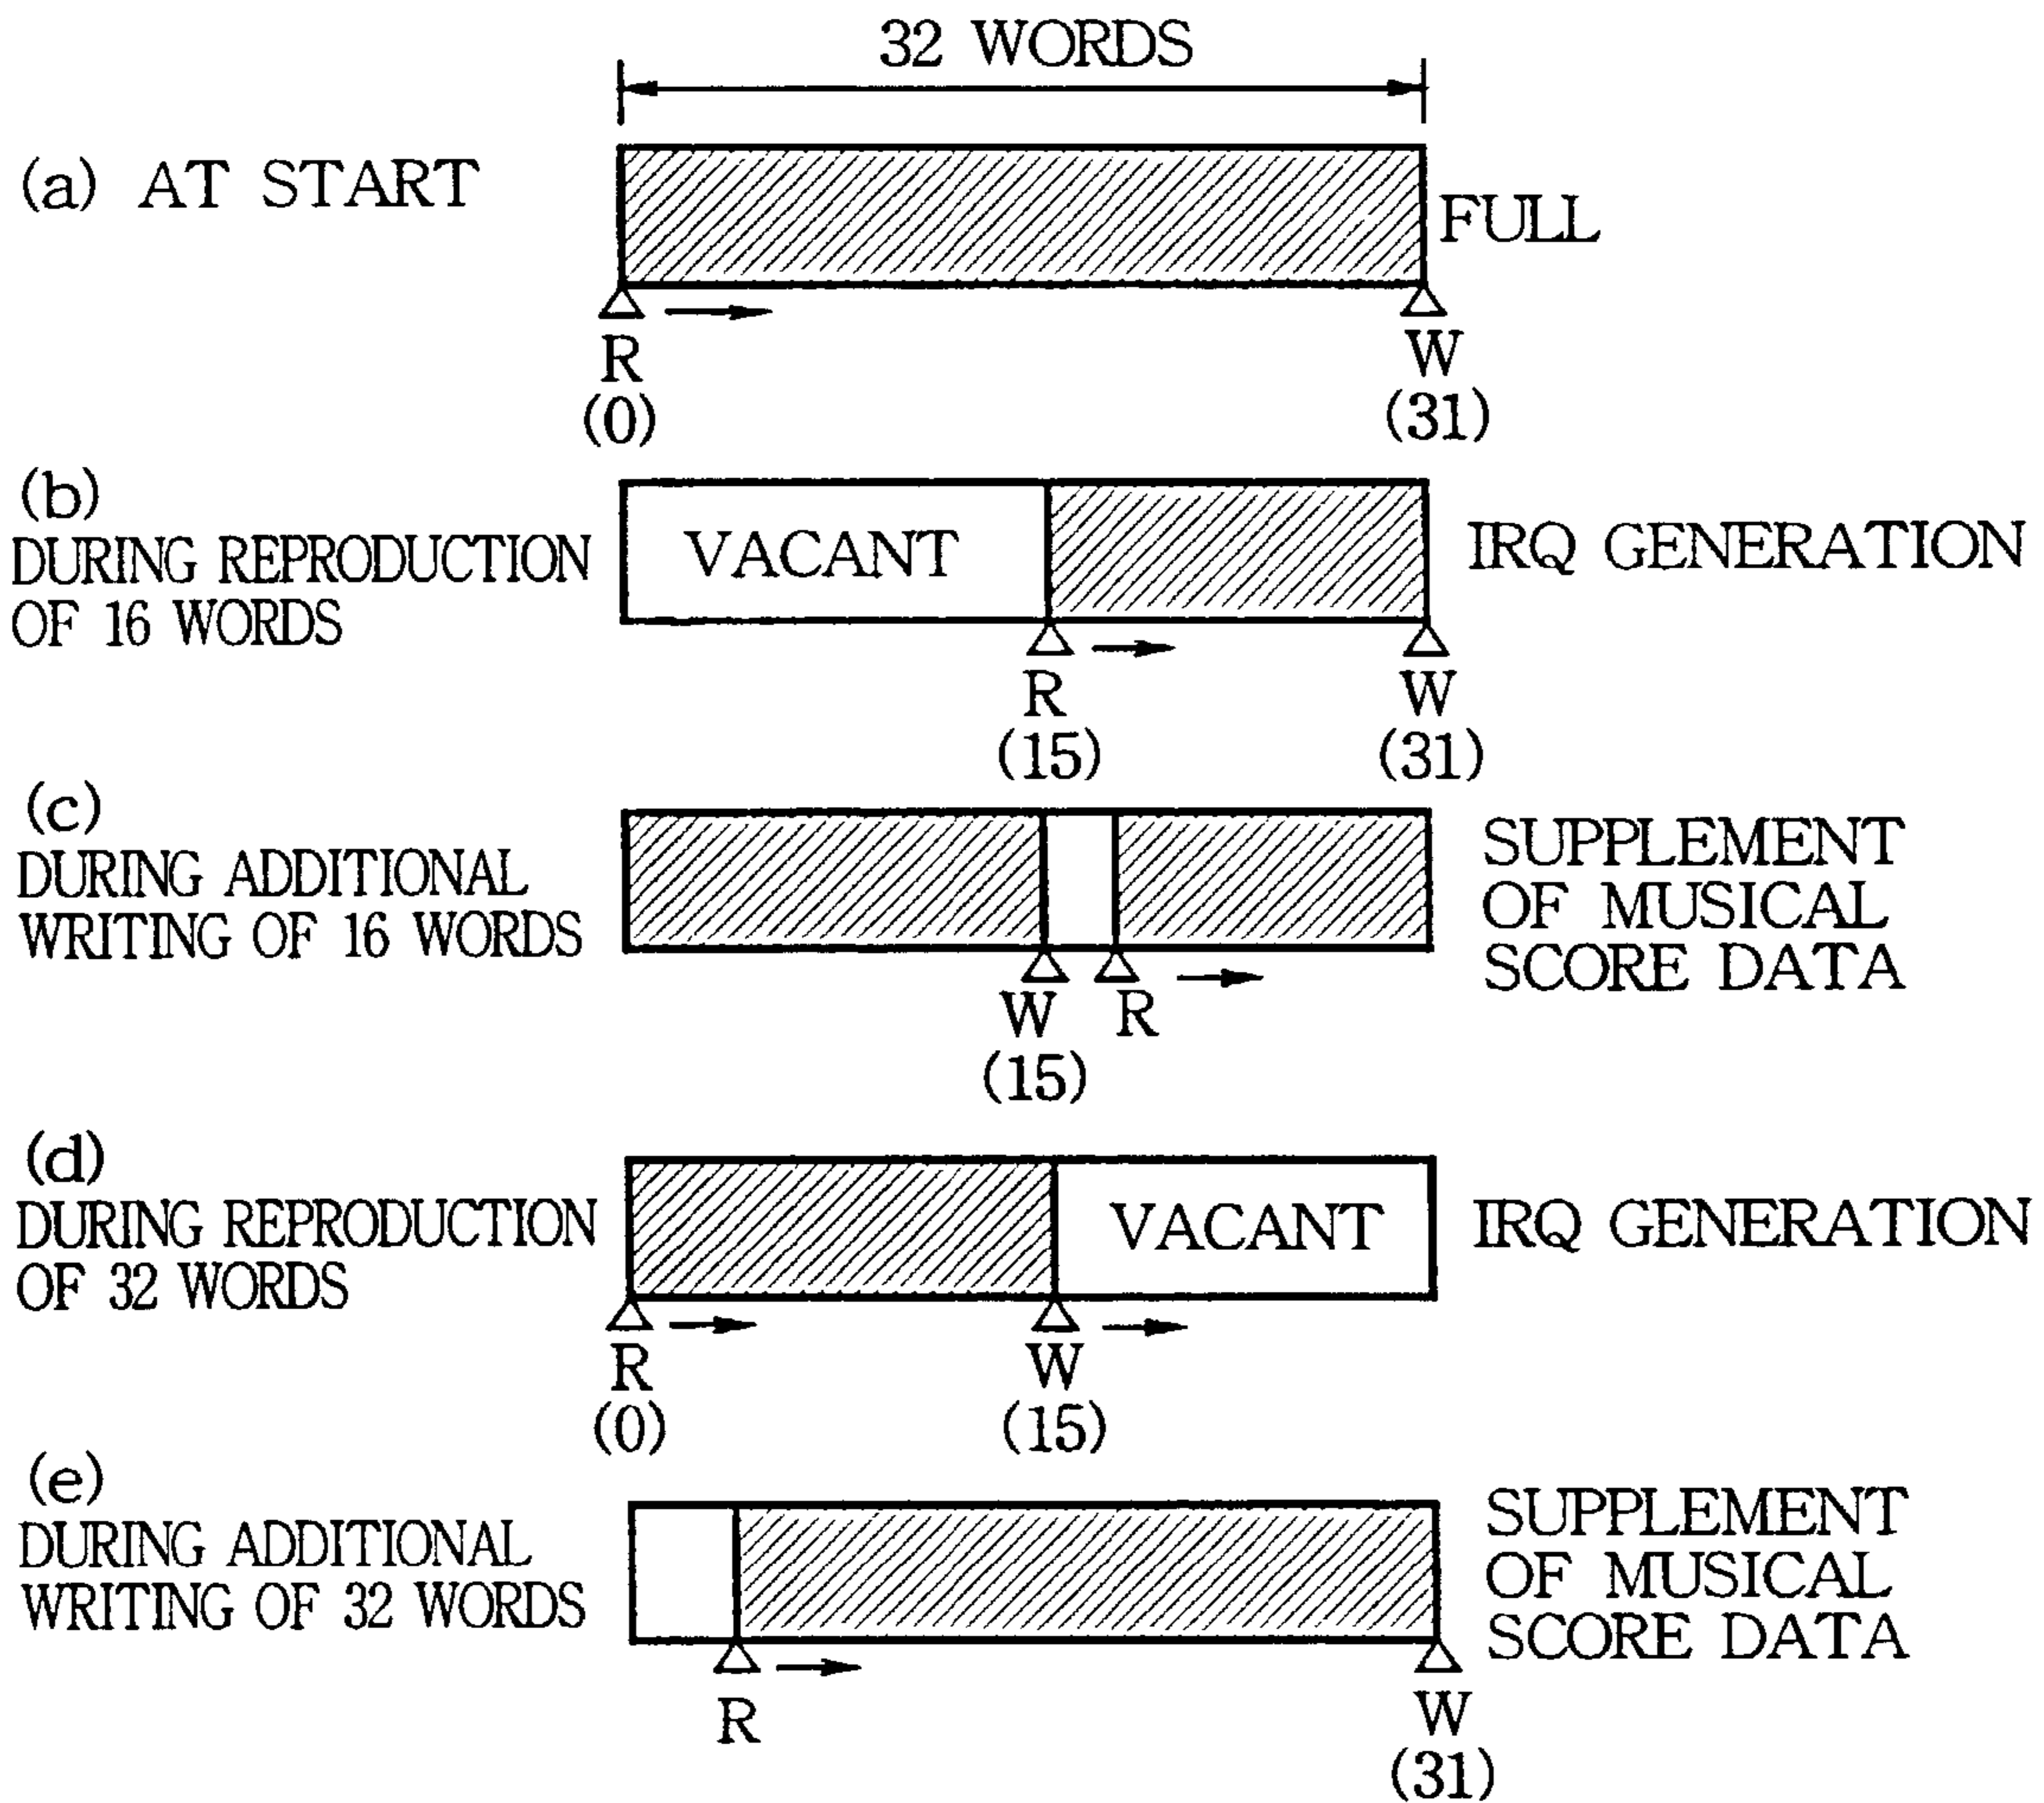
32 WORDS

(a) AT START

FULL

R
(0)

W
(31)

(b)
DURING REPRODUCTION OF 16 WORDS

VACANT

IRQ GENERATION

R
(15)

W
(31)

(c)
DURING ADDITIONAL WRITING OF 16 WORDS

SUPPLEMENT OF MUSICAL SCORE DATA

W
(15)

R

(d)
DURING REPRODUCTION OF 32 WORDS

VACANT

IRQ GENERATION

R
(0)

W
(15)

(e)
DURING ADDITIONAL WRITING OF 32 WORDS

SUPPLEMENT OF MUSICAL SCORE DATA

R

W
(31)